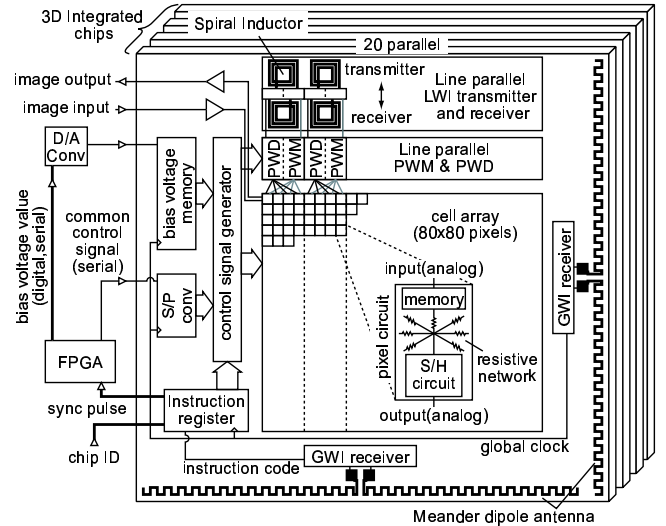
3D Integrated chips

Spiral Inductor

20 parallel

transmitter

receiver

Line parallel LWI transmitter and receiver

image output

image input

D/A Conv

Line parallel PWM & PWD

PWD PWM PWD PWM

bias voltage memory

control signal generator

common control signal (serial)

bias voltage value (digital,serial)

S/P conv

cell array (80x80 pixels)

GWI receiver

input(analog)

memory

pixel circuit

resistive network

S/H circuit

output(analog)

FPGA

sync pulse

Instruction register

chip ID

instruction code

GWI receiver

global clock

Meander dipole antenna